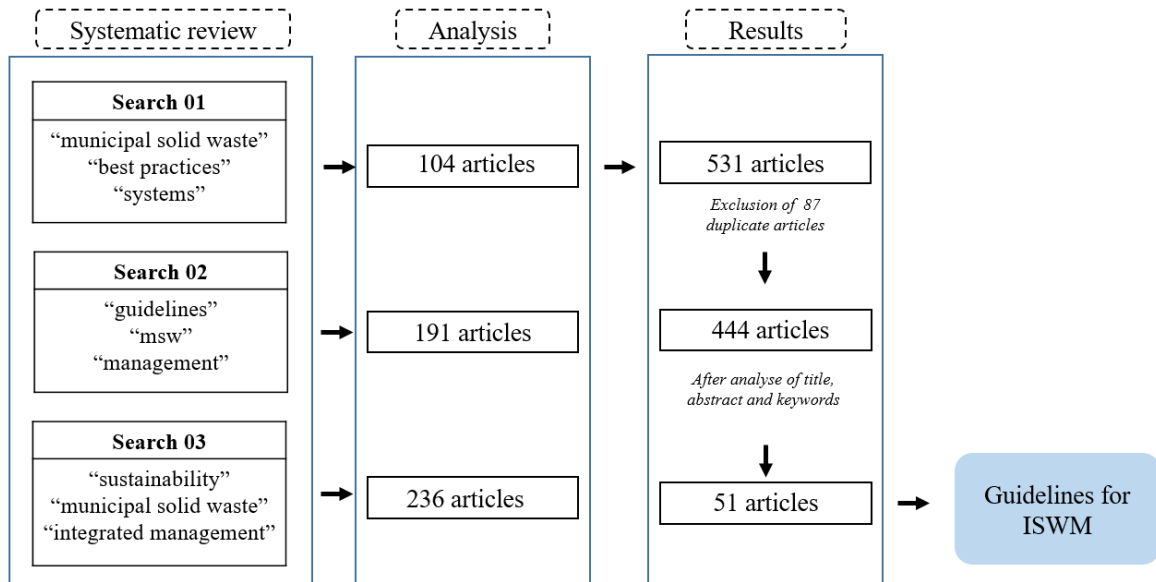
Systematic review

Search 01

"municipal solid waste"
"best practices"
"systems"

Search 02

"guidelines"
"msw"
"management"

Search 03

"sustainability"
"municipal solid waste"
"integrated management"

Analysis

104 articles

191 articles

236 articles

Results

531 articles

Exclusion of 87 duplicate articles

444 articles

After analyse of title, abstract and keywords

51 articles

Guidelines for ISWM